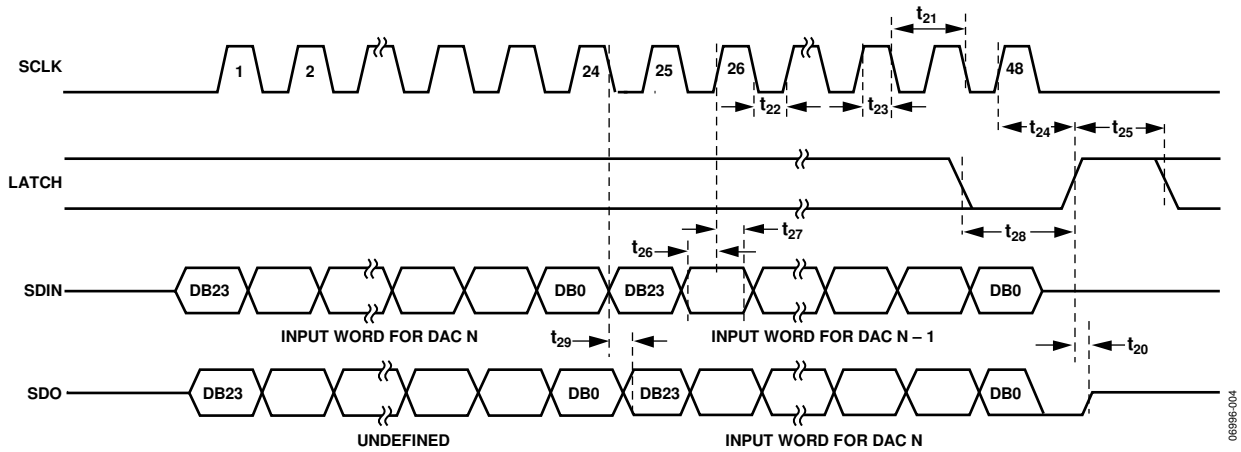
$t_{21}$

SCLK

1

2

24

25

26

48

$t_{22}$

$t_{23}$

$t_{24}$

$t_{25}$

LATCH

$t_{28}$

$t_{26}$

$t_{27}$

SDIN

DB23

DB0

DB23

DB0

INPUT WORD FOR DAC N

INPUT WORD FOR DAC N – 1

$t_{29}$

$t_{20}$

SDO

DB23

DB0

DB23

DB0

UNDEFINED

INPUT WORD FOR DAC N

06996-004